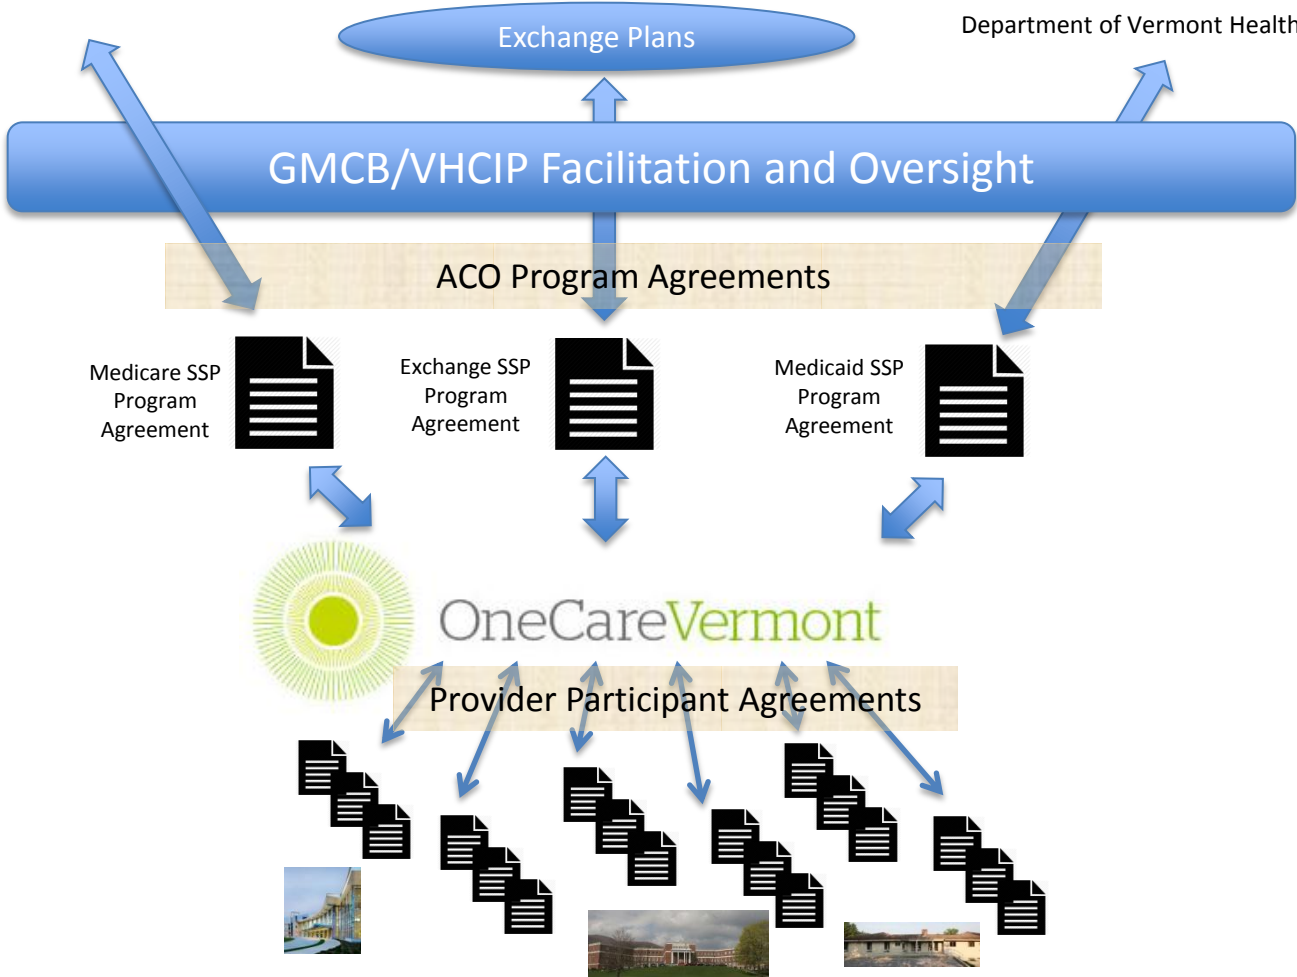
Exchange Plans

Department of Vermont Health

GMCB/VHCIP Facilitation and Oversight

ACO Program Agreements

Medicare SSP Program Agreement

Exchange SSP Program Agreement

Medicaid SSP Program Agreement

OneCareVermont

Provider Participant Agreements